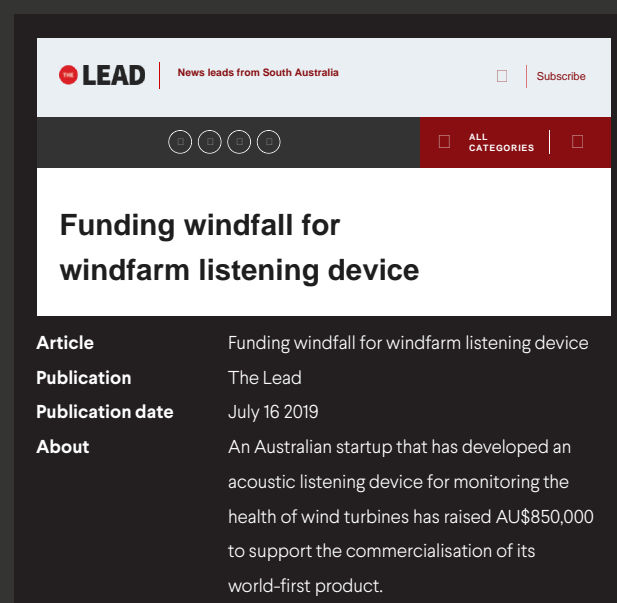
THE LEAD

News leads from South Australia

Subscribe

ALL CATEGORIES

Funding windfall for windfarm listening device

| Article | Funding windfall for windfarm listening device |
|---|---|
| Publication | The Lead |
| Publication date | July 16 2019 |
| About | An Australian startup that has developed an acoustic listening device for monitoring the health of wind turbines has raised AU$850,000 to support the commercialisation of its world-first product. |